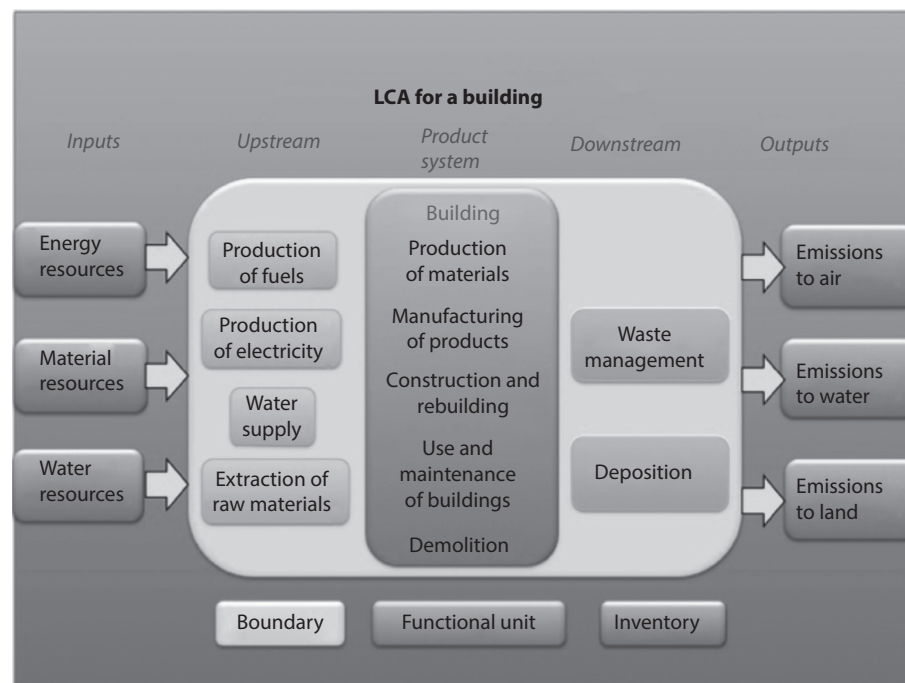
LCA for a building

Inputs

Upstream

Product system

Downstream

Outputs

Energy resources

Material resources

Water resources

Production of fuels

Production of electricity

Water supply

Extraction of raw materials

Building

Production of materials

Manufacturing of products

Construction and rebuilding

Use and maintenance of buildings

Demolition

Waste management

Deposition

Emissions to air

Emissions to water

Emissions to land

Boundary

Functional unit

Inventory